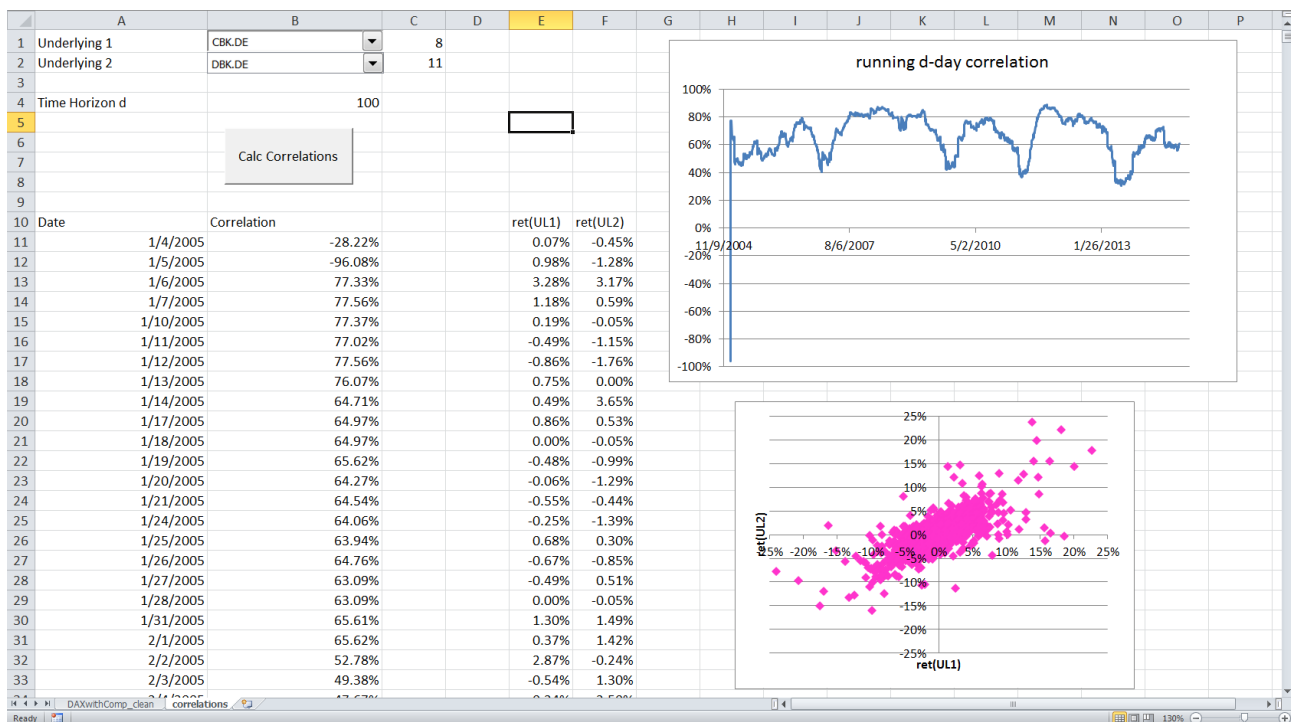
| | A | B | C | D | E | F | G | H | I | J | K | L | M | N | O | P |
|---|---|---|---|---|---|---|---|---|---|---|---|---|---|---|---|---|
| 1 | Underlying 1 | CBK.DE | 8 | | | | | | | | | | | | | |
| 2 | Underlying 2 | DBK.DE | 11 | | | | | | | | | | | | | |
| 3 | | | | | | | | | | | | | | | | |
| 4 | Time Horizon d | 100 | | | | | | | | | | | | | | |
| 5 | | | | | | | | | | | | | | | | |
| 6 | | Calc Correlations | | | | | | | | | | | | | | |
| 7 | | | | | | | | | | | | | | | | |
| 8 | | | | | | | | | | | | | | | | |
| 9 | | | | | | | | | | | | | | | | |
| 10 | Date | Correlation | | | ret(UL1) | ret(UL2) | | | | | | | | | | |
| 11 | 1/4/2005 | -28.22% | | | 0.07% | -0.45% | | | | | | | | | | |
| 12 | 1/5/2005 | -96.08% | | | 0.98% | -1.28% | | | | | | | | | | |
| 13 | 1/6/2005 | 77.33% | | | 3.28% | 3.17% | | | | | | | | | | |
| 14 | 1/7/2005 | 77.56% | | | 1.18% | 0.59% | | | | | | | | | | |
| 15 | 1/10/2005 | 77.37% | | | 0.19% | -0.05% | | | | | | | | | | |
| 16 | 1/11/2005 | 77.02% | | | -0.49% | -1.15% | | | | | | | | | | |
| 17 | 1/12/2005 | 77.56% | | | -0.86% | -1.76% | | | | | | | | | | |
| 18 | 1/13/2005 | 76.07% | | | 0.75% | 0.00% | | | | | | | | | | |
| 19 | 1/14/2005 | 64.71% | | | 0.49% | 3.65% | | | | | | | | | | |
| 20 | 1/17/2005 | 64.97% | | | 0.86% | 0.53% | | | | | | | | | | |
| 21 | 1/18/2005 | 64.97% | | | 0.00% | -0.05% | | | | | | | | | | |
| 22 | 1/19/2005 | 65.62% | | | -0.48% | -0.99% | | | | | | | | | | |
| 23 | 1/20/2005 | 64.27% | | | -0.06% | -1.29% | | | | | | | | | | |
| 24 | 1/21/2005 | 64.54% | | | -0.55% | -0.44% | | | | | | | | | | |
| 25 | 1/24/2005 | 64.06% | | | -0.25% | -1.39% | | | | | | | | | | |
| 26 | 1/25/2005 | 63.94% | | | 0.68% | 0.30% | | | | | | | | | | |
| 27 | 1/26/2005 | 64.76% | | | -0.67% | -0.85% | | | | | | | | | | |
| 28 | 1/27/2005 | 63.09% | | | -0.49% | 0.51% | | | | | | | | | | |
| 29 | 1/28/2005 | 63.09% | | | 0.00% | -0.05% | | | | | | | | | | |
| 30 | 1/31/2005 | 65.61% | | | 1.30% | 1.49% | | | | | | | | | | |
| 31 | 2/1/2005 | 65.62% | | | 0.37% | 1.42% | | | | | | | | | | |
| 32 | 2/2/2005 | 52.78% | | | 2.87% | -0.24% | | | | | | | | | | |
| 33 | 2/3/2005 | 49.38% | | | -0.54% | 1.30% | | | | | | | | | | |

running d-day correlation
100% 80% 60% 40% 20% 0% -20% -40% -60% -80% -100%
11/9/2004 8/6/2007 5/2/2010 1/26/2013

25% 20% 15% 10% 5% 0% -5% -10% -15% -20% -25%
-25% -20% -15% -10% -5% 0% 5% 10% 15% 20% 25%
ret(UL2)
ret(UL1)

DAXwithComp_clean | correlations
Ready 130%